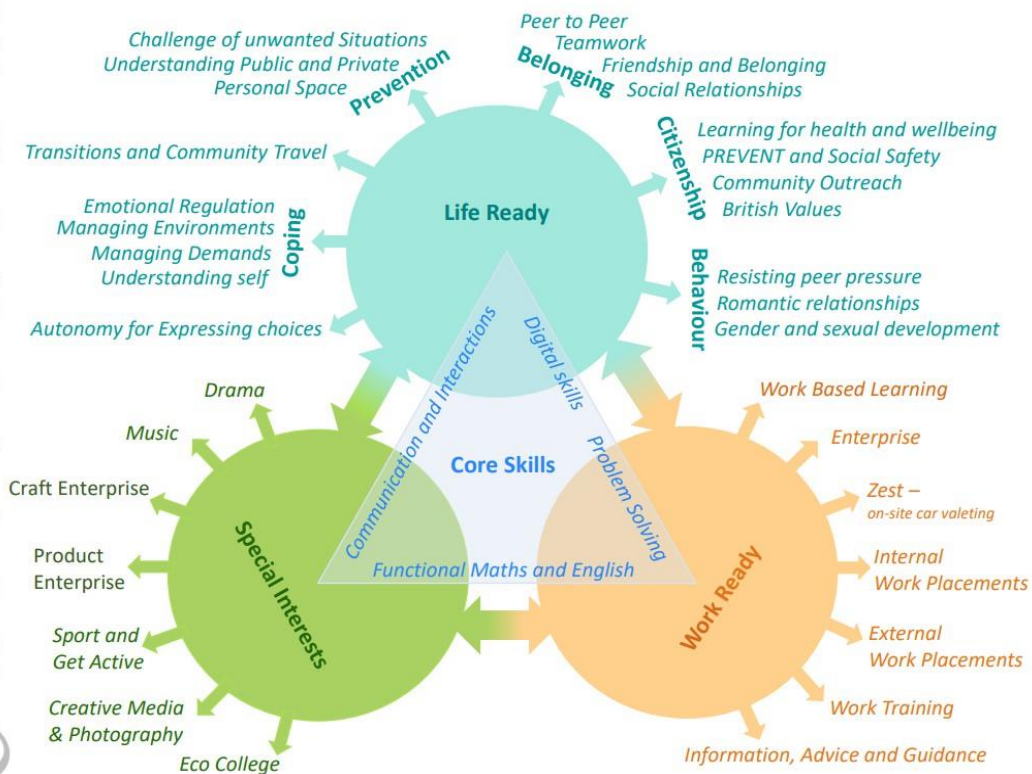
Challenge of unwanted Situations
Understanding Public and Private
Personal Space

Prevention

Peer to Peer
Teamwork
Friendship and Belonging
Social Relationships

Belonging

Transitions and Community Travel

Citizenship

Learning for health and wellbeing
PREVENT and Social Safety
Community Outreach
British Values

Life Ready

Emotional Regulation
Managing Environments
Managing Demands
Understanding self

Coping

Behaviour

Resisting peer pressure
Romantic relationships
Gender and sexual development

Autonomy for Expressing choices

Communication and Interactions

Digital skills

Core Skills

Problem Solving

Functional Maths and English

Drama

Music

Craft Enterprise

Product Enterprise

Sport and Get Active

Creative Media & Photography

Eco College

Special Interests

Work Based Learning

Enterprise

Zest – on-site car valeting

Internal Work Placements

External Work Placements

Work Training

Information, Advice and Guidance

Work Ready